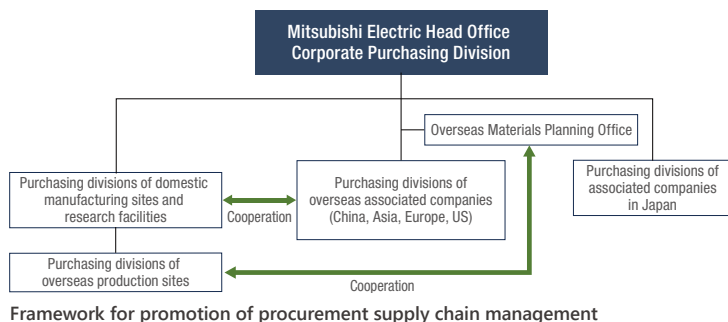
Mitsubishi Electric Head Office
Corporate Purchasing Division

Overseas Materials Planning Office

Purchasing divisions of domestic manufacturing sites and research facilities

Cooperation

Purchasing divisions of overseas associated companies (China, Asia, Europe, US)

Purchasing divisions of associated companies in Japan

Purchasing divisions of overseas production sites

Cooperation

Framework for promotion of procurement supply chain management